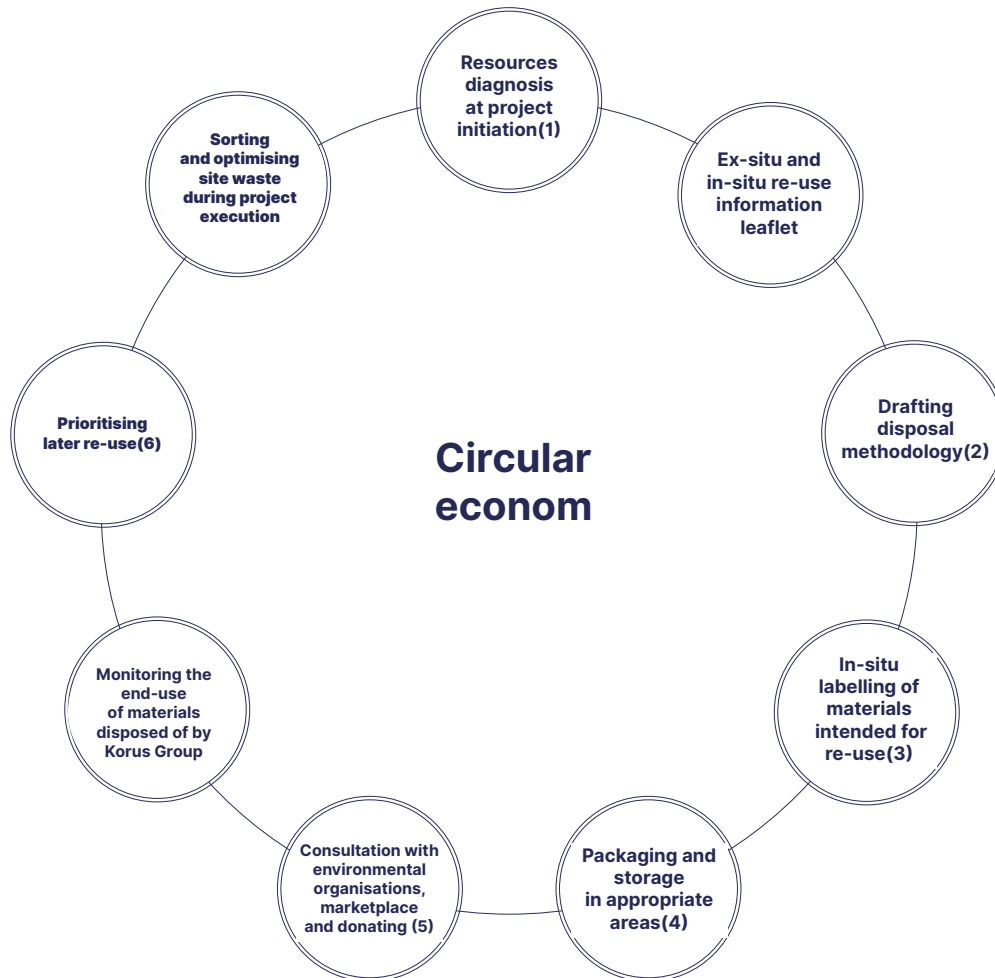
Circular econom

Resources diagnosis at project initiation(1)

Ex-situ and in-situ re-use information leaflet

Drafting disposal methodology(2)

In-situ labelling of materials intended for re-use(3)

Packaging and storage in appropriate areas(4)

Consultation with environmental organisations, marketplace and donating (5)

Monitoring the end-use of materials disposed of by Korus Group

Prioritising later re-use(6)

Sorting and optimising site waste during project execution